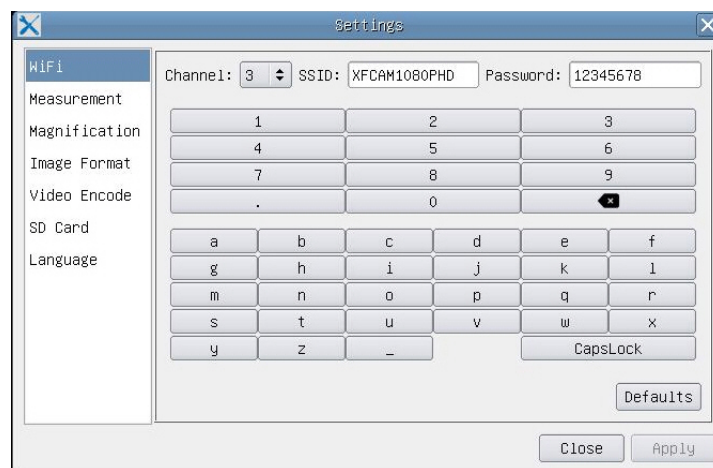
Settings

WiFi
Measurement
Magnification
Image Format
Video Encode
SD Card
Language

Channel: 3 SSID: XFCAM1080PHD Password: 12345678

| 1 | 2 | 3 |
|---|---|---|
| 4 | 5 | 6 |
| 7 | 8 | 9 |
| . | 0 | |

| a | b | c | d | e | f |
|---|---|---|---|---|---|
| g | h | i | j | k | l |
| m | n | o | p | q | r |
| s | t | u | v | w | x |
| y | z | _ | | CapsLock | |

Defaults

Close Apply